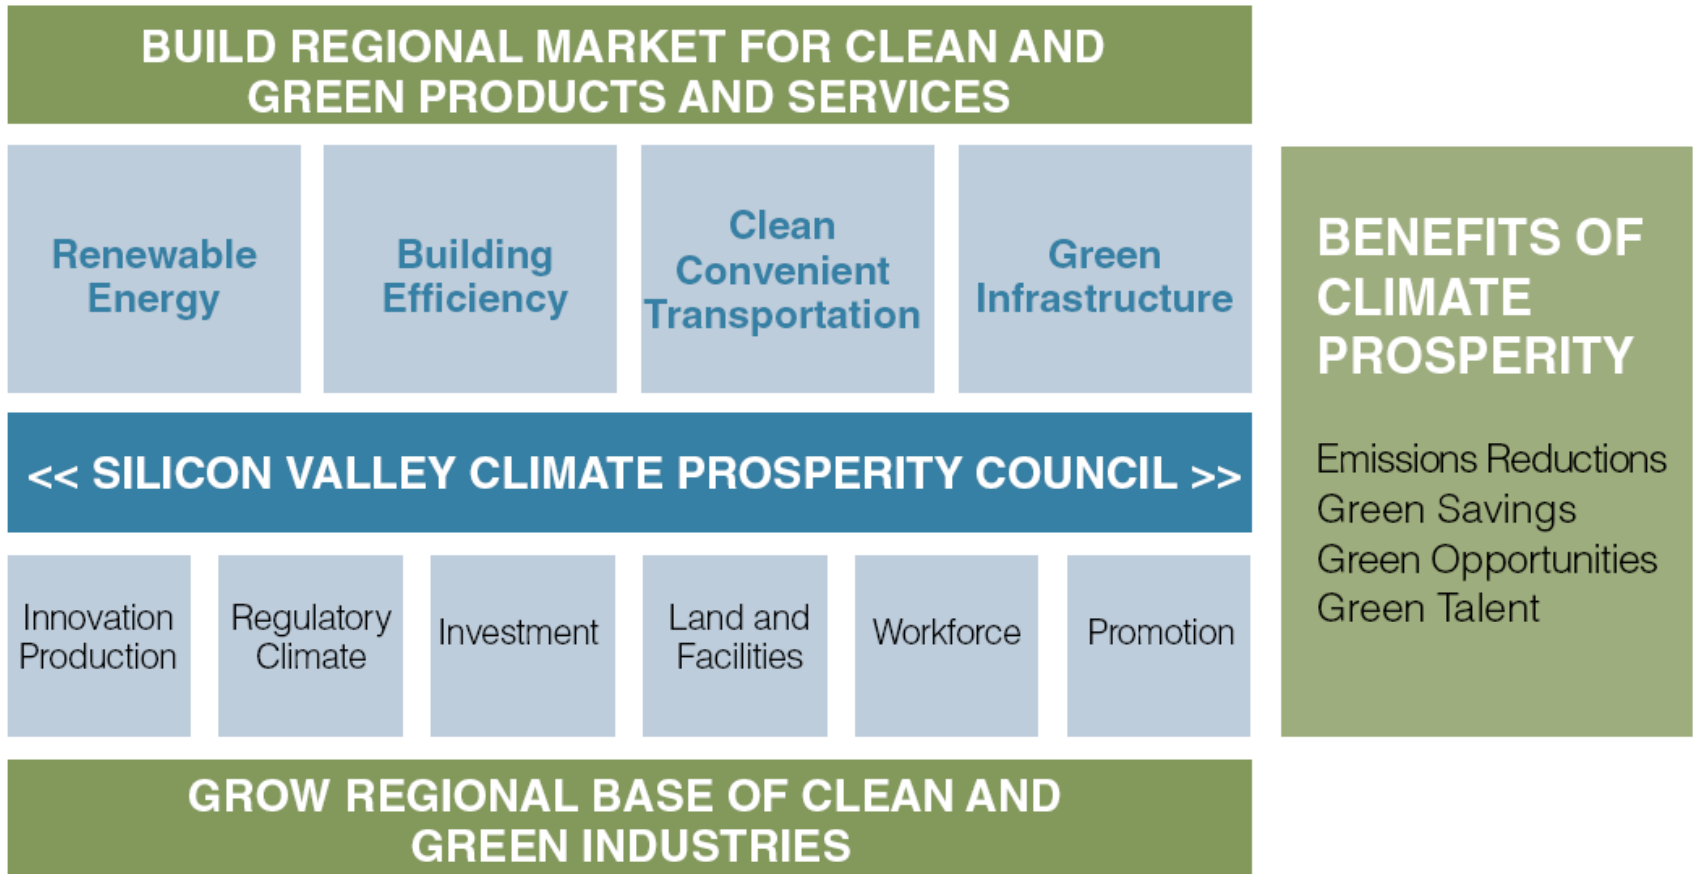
BUILD REGIONAL MARKET FOR CLEAN AND GREEN PRODUCTS AND SERVICES

Renewable Energy

Building Efficiency

Clean Convenient Transportation

Green Infrastructure

<< SILICON VALLEY CLIMATE PROSPERITY COUNCIL >>

Innovation Production

Regulatory Climate

Investment

Land and Facilities

Workforce

Promotion

GROW REGIONAL BASE OF CLEAN AND GREEN INDUSTRIES

BENEFITS OF CLIMATE PROSPERITY

Emissions Reductions
Green Savings
Green Opportunities
Green Talent